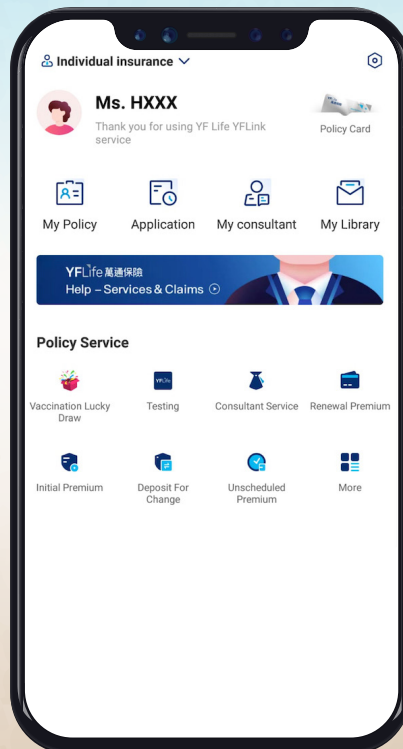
Individual insurance

Ms. HXXX
Thank you for using YF Life YFLink service

Policy Card

My Policy
Application
My consultant
My Library

YF Life 萬通保險
Help – Services & Claims

Policy Service

Vaccination Lucky Draw
YF Life
Testing
Consultant Service
Renewal Premium
Initial Premium
Deposit For Change
Unscheduled Premium
More